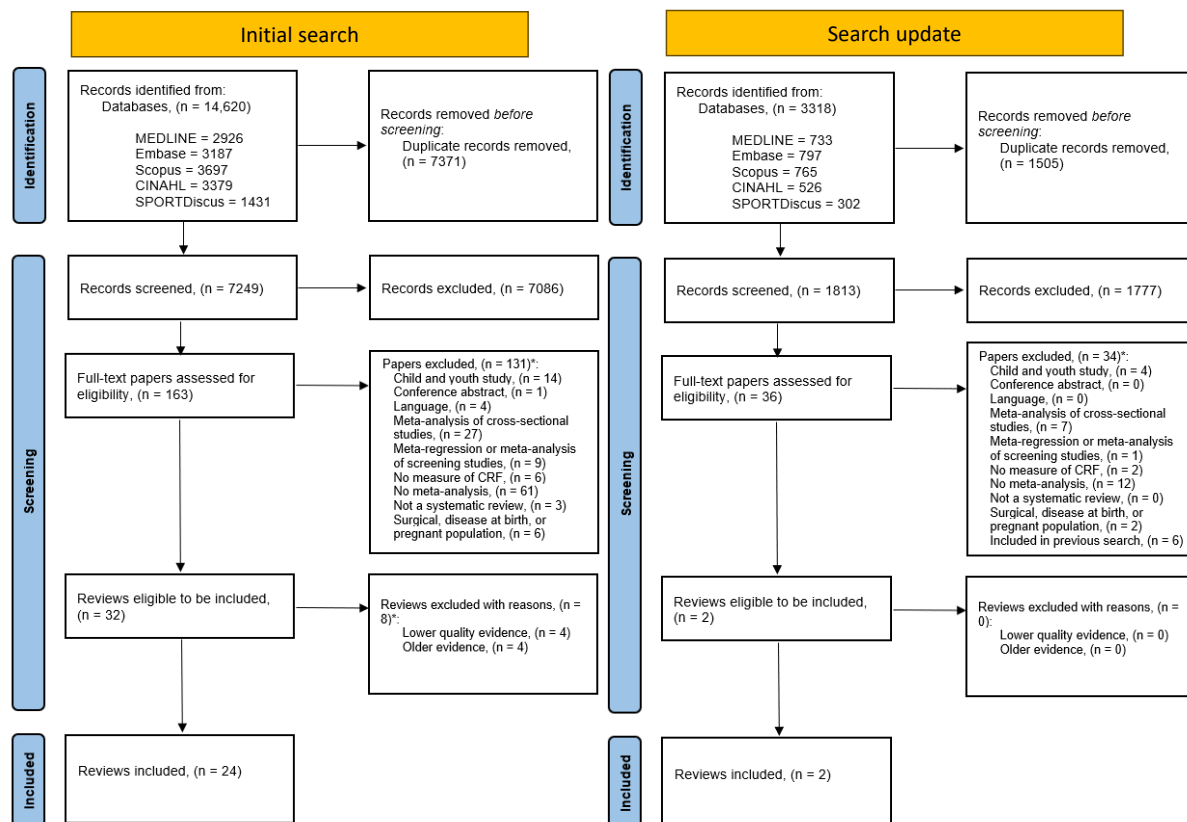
Initial search

Identification

Records identified from:
Databases, (n = 14,620)

MEDLINE = 2926
Embase = 3187
Scopus = 3697
CINAHL = 3379
SPORTDiscus = 1431

Records removed *before screening*:
Duplicate records removed, (n = 7371)

Screening

Records screened, (n = 7249)

Records excluded, (n = 7086)

Full-text papers assessed for eligibility, (n = 163)

Papers excluded, (n = 131)*:
Child and youth study, (n = 14)
Conference abstract, (n = 1)
Language, (n = 4)
Meta-analysis of cross-sectional studies, (n = 27)
Meta-regression or meta-analysis of screening studies, (n = 9)
No measure of CRF, (n = 6)
No meta-analysis, (n = 61)
Not a systematic review, (n = 3)
Surgical, disease at birth, or pregnant population, (n = 6)

Reviews eligible to be included, (n = 32)

Reviews excluded with reasons, (n = 8)*:
Lower quality evidence, (n = 4)
Older evidence, (n = 4)

Included

Reviews included, (n = 24)

Search update

Identification

Records identified from:
Databases, (n = 3318)

MEDLINE = 733
Embase = 797
Scopus = 765
CINAHL = 526
SPORTDiscus = 302

Records removed *before screening*:
Duplicate records removed, (n = 1505)

Screening

Records screened, (n = 1813)

Records excluded, (n = 1777)

Full-text papers assessed for eligibility, (n = 36)

Papers excluded, (n = 34)*:
Child and youth study, (n = 4)
Conference abstract, (n = 0)
Language, (n = 0)
Meta-analysis of cross-sectional studies, (n = 7)
Meta-regression or meta-analysis of screening studies, (n = 1)
No measure of CRF, (n = 2)
No meta-analysis, (n = 12)
Not a systematic review, (n = 0)
Surgical, disease at birth, or pregnant population, (n = 2)
Included in previous search, (n = 6)

Reviews eligible to be included, (n = 2)

Reviews excluded with reasons, (n = 0):
Lower quality evidence, (n = 0)
Older evidence, (n = 0)

Included

Reviews included, (n = 2)